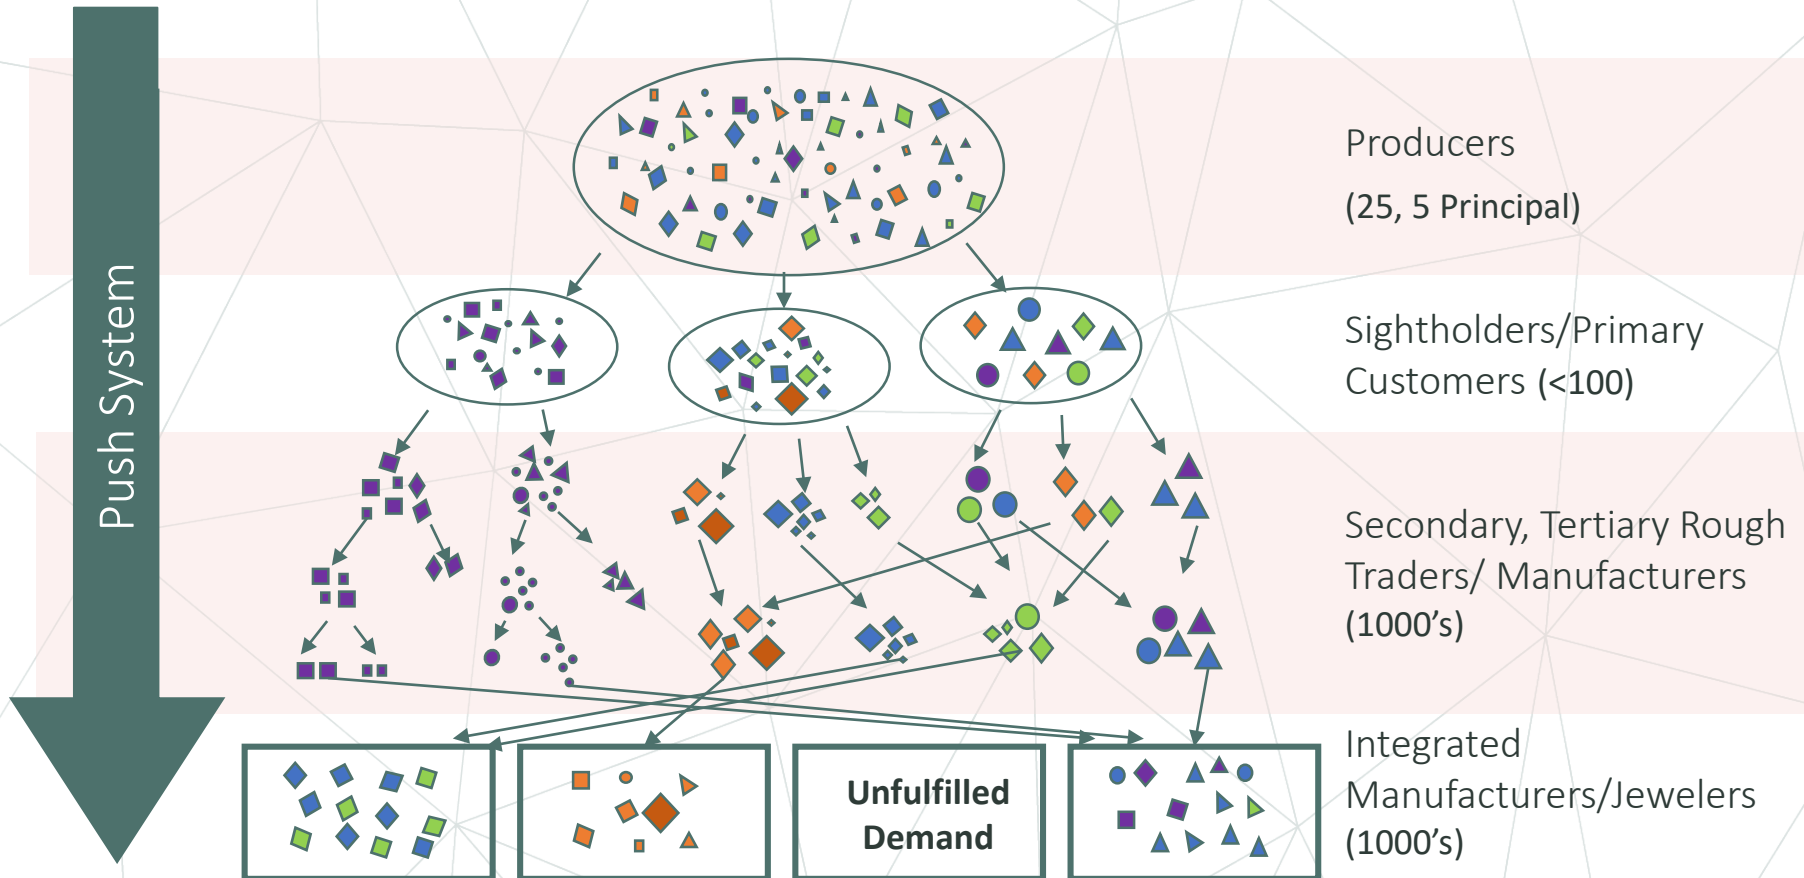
Push System

Producers

(25, 5 Principal)

Sightholders/Primary Customers (<100)

Secondary, Tertiary Rough Traders/ Manufacturers (1000's)

Integrated Manufacturers/Jewelers (1000's)

Unfulfilled Demand